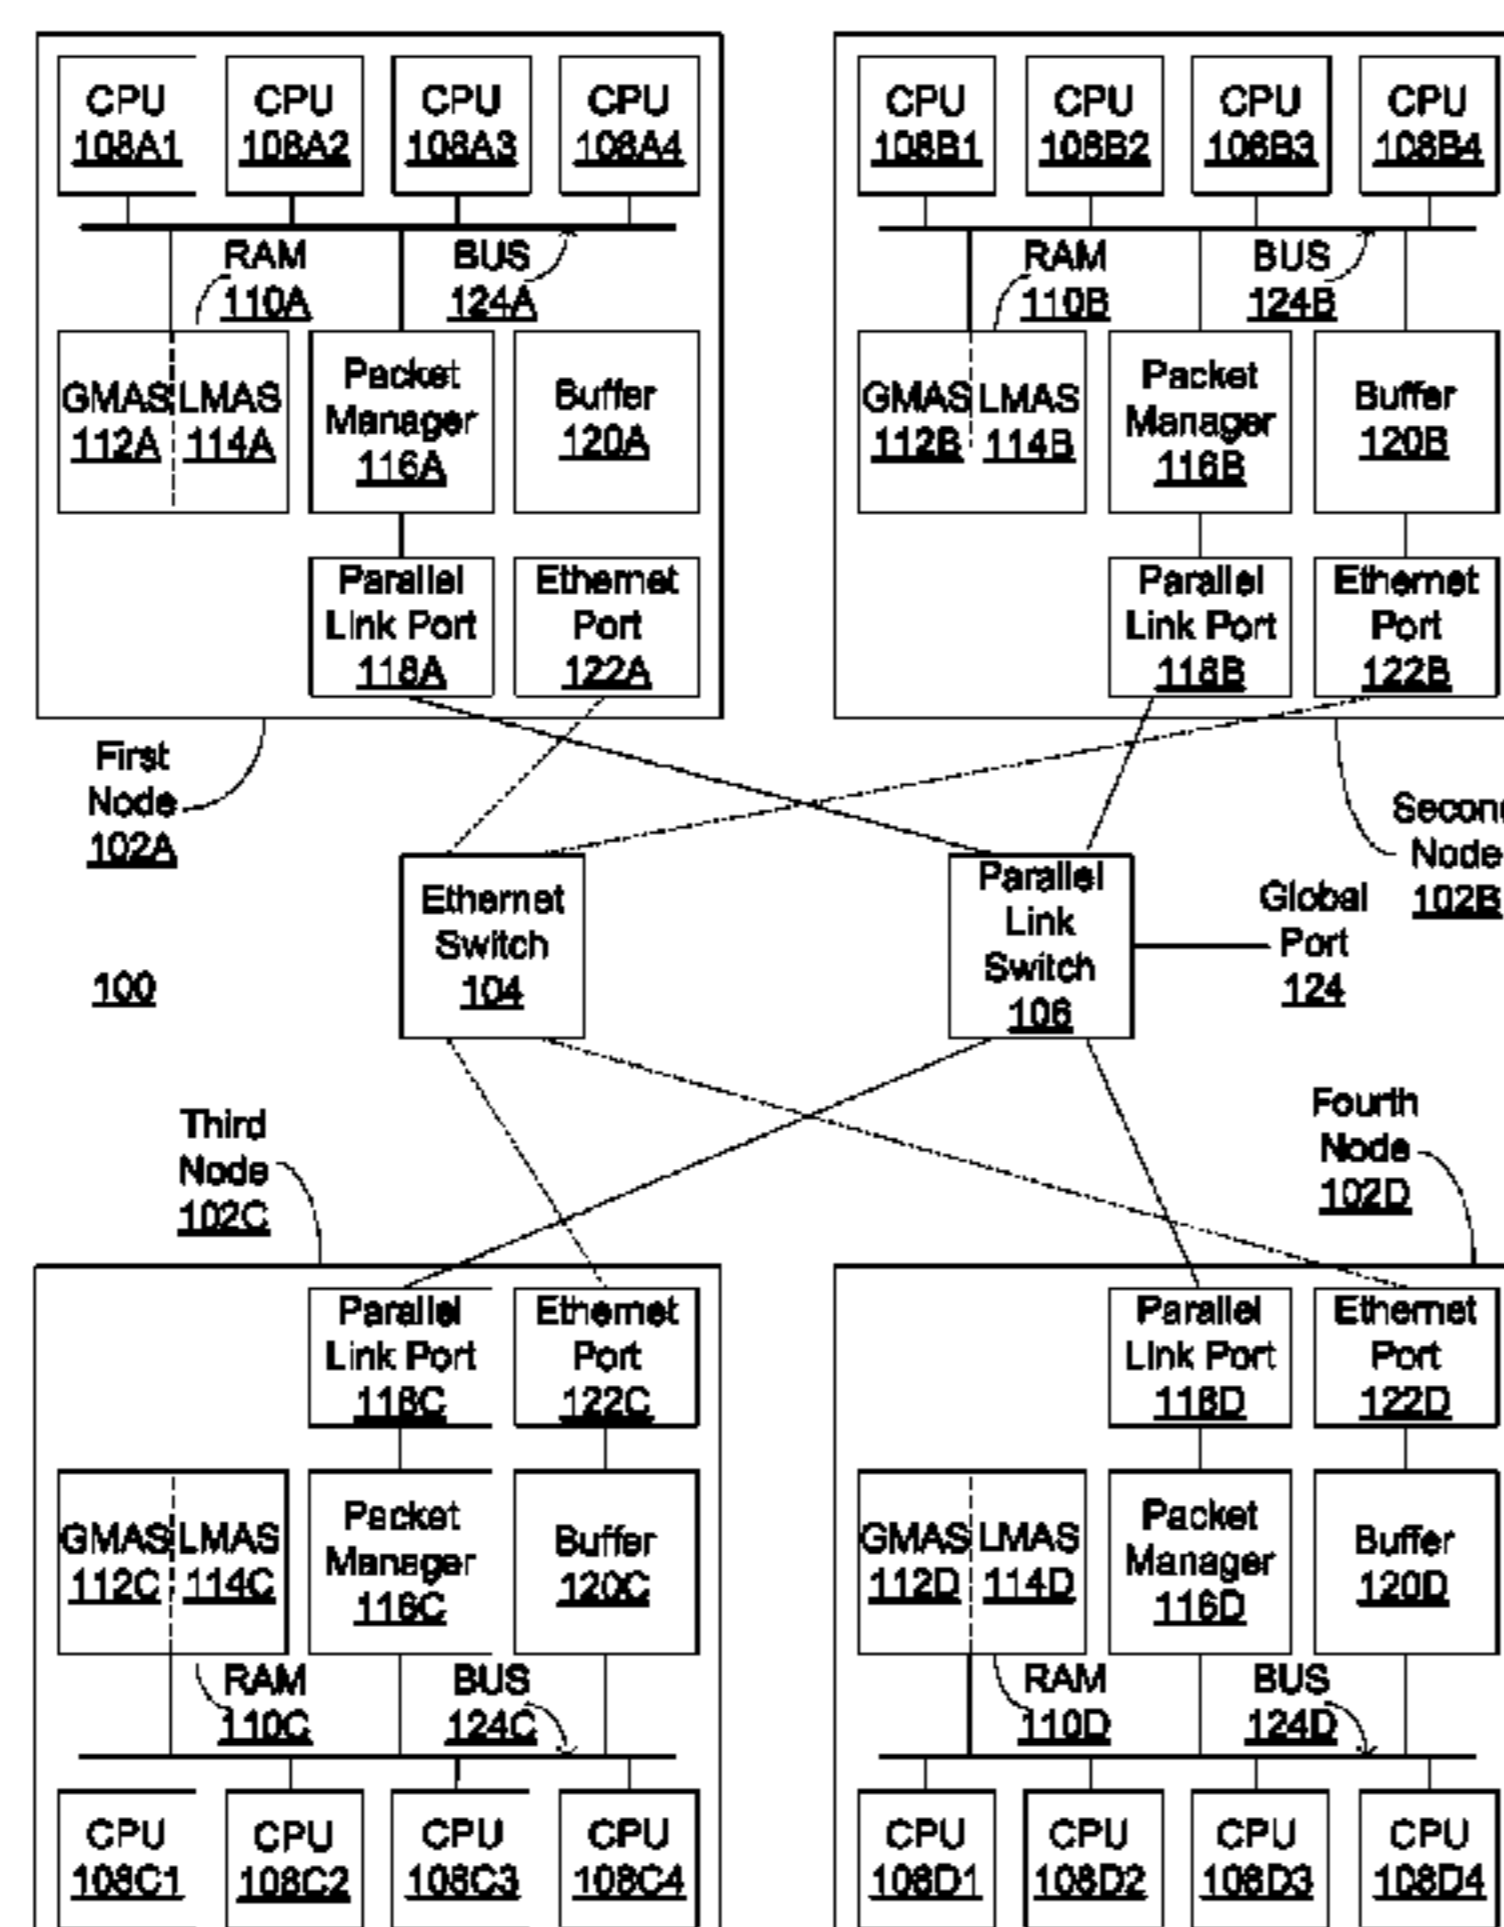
CPU 108A1
CPU 108A2
CPU 108A3
CPU 108A4
RAM 110A
BUS 124A
GMAS 112A
LMAS 114A
Packet Manager 116A
Buffer 120A
Parallel Link Port 118A
Ethernet Port 122A
First Node 102A

CPU 108B1
CPU 108B2
CPU 108B3
CPU 108B4
RAM 110B
BUS 124B
GMAS 112B
LMAS 114B
Packet Manager 116B
Buffer 120B
Parallel Link Port 118B
Ethernet Port 122B
Secon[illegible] Node 102B

Ethernet Switch 104
Parallel Link Switch 106
Global Port 124
100

Third Node 102C
Fourth Node 102D

Parallel Link Port 118C
Ethernet Port 122C
GMAS 112C
LMAS 114C
Packet Manager 116C
Buffer 120C
RAM 110C
BUS 124C
CPU 108C1
CPU 108C2
CPU 108C3
CPU 108C4

Parallel Link Port 118D
Ethernet Port 122D
GMAS 112D
LMAS 114D
Packet Manager 116D
Buffer 120D
RAM 110D
BUS 124D
CPU 108D1
CPU 108D2
CPU 108D3
CPU 108D4